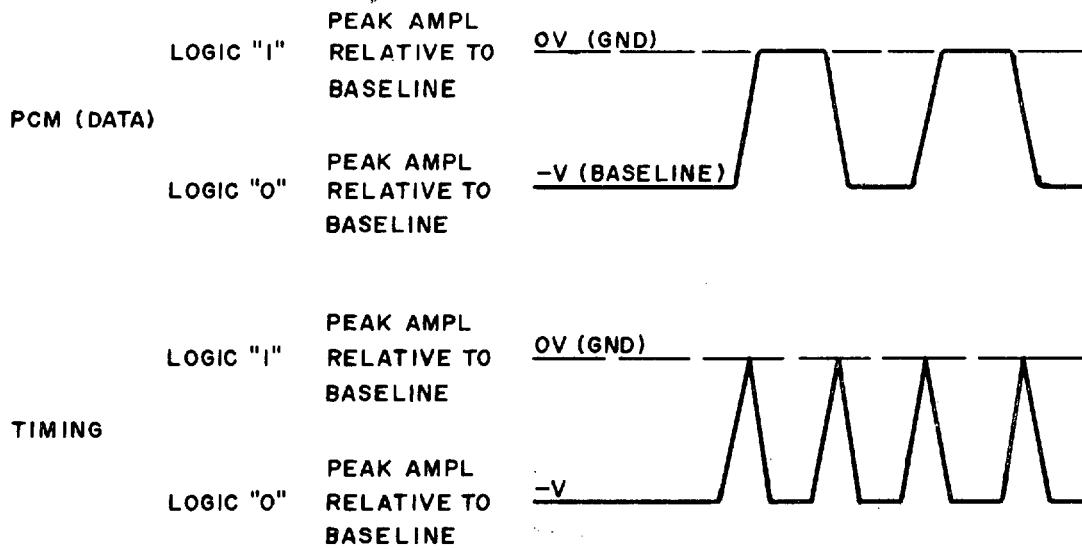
PCM (DATA)

LOGIC "I" PEAK AMPL RELATIVE TO BASELINE

LOGIC "O" PEAK AMPL RELATIVE TO BASELINE

OV (GND)

-V (BASELINE)

TIMING

LOGIC "I" PEAK AMPL RELATIVE TO BASELINE

LOGIC "O" PEAK AMPL RELATIVE TO BASELINE

OV (GND)

-V